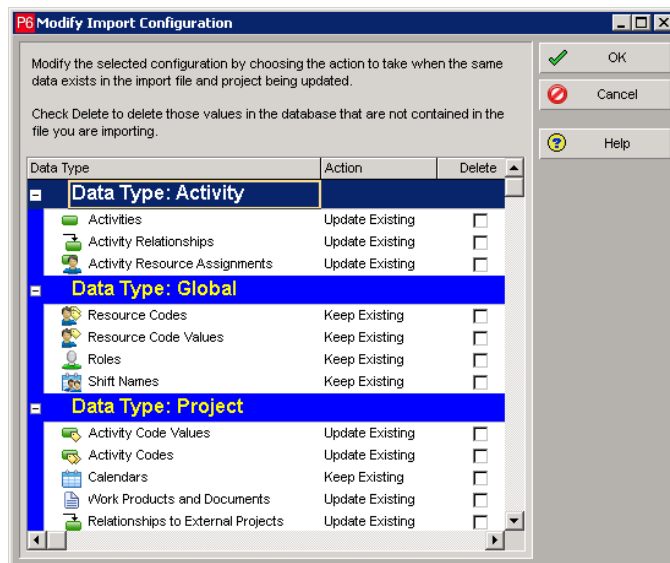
P6 Modify Import Configuration

Modify the selected configuration by choosing the action to take when the same data exists in the import file and project being updated.

Check Delete to delete those values in the database that are not contained in the file you are importing.

OK

Cancel

Help

| Data Type | Action | Delete |
|---|---|---|
| Data Type: Activity | | |
| Activities | Update Existing | |
| Activity Relationships | Update Existing | |
| Activity Resource Assignments | Update Existing | |
| Data Type: Global | | |
| Resource Codes | Keep Existing | |
| Resource Code Values | Keep Existing | |
| Roles | Keep Existing | |
| Shift Names | Keep Existing | |
| Data Type: Project | | |
| Activity Code Values | Update Existing | |
| Activity Codes | Update Existing | |
| Calendars | Keep Existing | |
| Work Products and Documents | Update Existing | |
| Relationships to External Projects | Update Existing | |